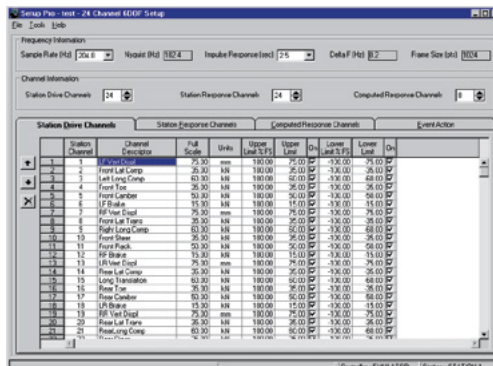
Setup Pro - test - 24 Channel 6DOF Setup
File Tools Help

Frequency Information
Sample Rate (Hz) 204.8 Nyquist (Hz) 102.4 Impulse Response (sec) 2.5 Delta F (Hz) 0.2 Frame Size (pts) 1024

Channel Information
Station Drive Channels 24 Station Response Channels 24 Computed Response Channels 8

Station Drive Channels | Station Response Channels | Computed Response Channels | Event Action

| | Station Channel | Channel Descriptor | Full Scale | Units | Upper Limit % FS | Upper Limit | On | Lower Limit % FS | Lower Limit | On |
|---|---|---|---|---|---|---|---|---|---|---|
| 1 | 1 | LF Vert Displ | 75.30 | mm | 100.00 | 75.00 | ☑ | -100.00 | -75.00 | ☑ |
| 2 | 2 | Front Lat Comp | 35.30 | kN | 100.00 | 35.00 | ☑ | -100.00 | -35.00 | ☑ |
| 3 | 3 | Left Long Comp | 60.30 | kN | 100.00 | 60.00 | ☑ | -100.00 | -60.00 | ☑ |
| 4 | 4 | Front Toe | 35.30 | kN | 100.00 | 35.00 | ☑ | -100.00 | -35.00 | ☑ |
| 5 | 5 | Front Camber | 50.30 | kN | 100.00 | 50.00 | ☑ | -100.00 | -50.00 | ☑ |
| 6 | 6 | LF Brake | 15.30 | kN | 100.00 | 15.00 | ☑ | -100.00 | -15.00 | ☑ |
| 7 | 7 | RF Vert Displ | 75.30 | mm | 100.00 | 75.00 | ☑ | -100.00 | -75.00 | ☑ |
| 8 | 8 | Front Lat Trans | 35.30 | kN | 100.00 | 35.00 | ☑ | -100.00 | -35.00 | ☑ |
| 9 | 9 | Right Long Comp | 60.30 | kN | 100.00 | 60.00 | ☑ | -100.00 | -60.00 | ☑ |
| 10 | 10 | Front Steer | 35.30 | kN | 100.00 | 35.00 | ☑ | -100.00 | -35.00 | ☑ |
| 11 | 11 | Front Pack | 50.30 | kN | 100.00 | 50.00 | ☑ | -100.00 | -50.00 | ☑ |
| 12 | 12 | RF Brake | 15.30 | kN | 100.00 | 15.00 | ☑ | -100.00 | -15.00 | ☑ |
| 13 | 13 | LR Vert Displ | 75.30 | mm | 100.00 | 75.00 | ☑ | -100.00 | -75.00 | ☑ |
| 14 | 14 | Rear Lat Comp | 35.30 | kN | 100.00 | 35.00 | ☑ | -100.00 | -35.00 | ☑ |
| 15 | 15 | Long Translation | 60.30 | kN | 100.00 | 60.00 | ☑ | -100.00 | -60.00 | ☑ |
| 16 | 16 | Rear Toe | 35.30 | kN | 100.00 | 35.00 | ☑ | -100.00 | -35.00 | ☑ |
| 17 | 17 | Rear Camber | 50.30 | kN | 100.00 | 50.00 | ☑ | -100.00 | -50.00 | ☑ |
| 18 | 18 | LR Brake | 15.30 | kN | 100.00 | 15.00 | ☑ | -100.00 | -15.00 | ☑ |
| 19 | 19 | RR Vert Displ | 75.30 | mm | 100.00 | 75.00 | ☑ | -100.00 | -75.00 | ☑ |
| 20 | 20 | Rear Lat Trans | 35.30 | kN | 100.00 | 35.00 | ☑ | -100.00 | -35.00 | ☑ |
| 21 | 21 | Rear Long Comp | 60.30 | kN | 100.00 | 60.00 | ☑ | -100.00 | -60.00 | ☑ |

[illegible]